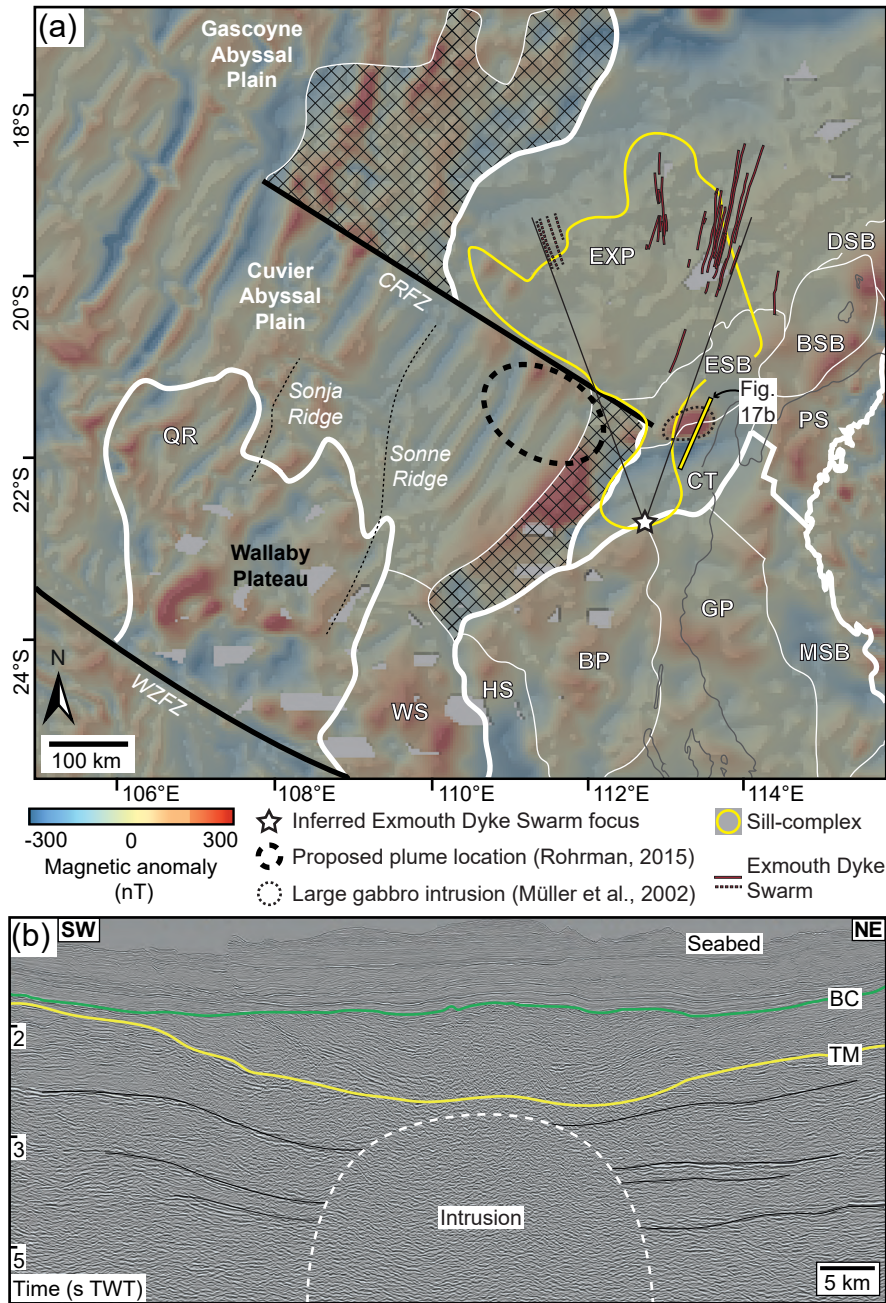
(a)

Gascoyne Abyssal Plain

18°S

Cuvier Abyssal Plain

20°S

22°S

24°S

CRFZ

EXP

DSB

BSB

ESB

Fig. 17b

PS

QR

Sonja Ridge

Sonne Ridge

CT

Wallaby Plateau

GP

BP

MSB

HS

WS

WZFZ

N

100 km

106°E 108°E 110°E 112°E 114°E

-300 0 300

Magnetic anomaly (nT)

Inferred Exmouth Dyke Swarm focus

Proposed plume location (Rohrman, 2015)

Large gabbro intrusion (Müller et al., 2002)

Sill-complex

Exmouth Dyke Swarm

(b)

SW

NE

Seabed

BC

2

TM

3

Intrusion

5

Time (s TWT)

5 km